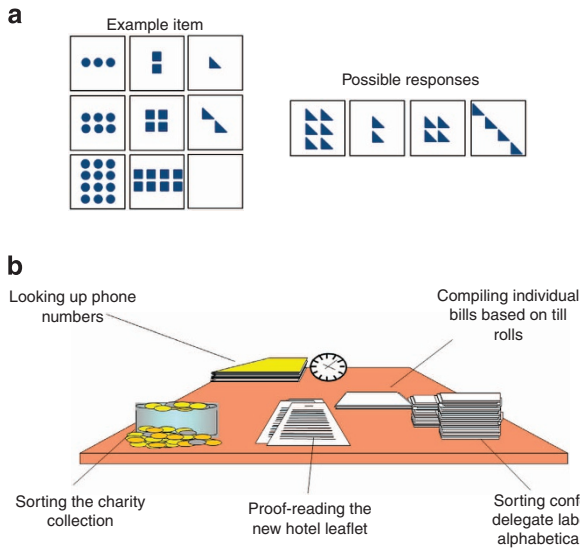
a

Example item

Possible responses

b

Looking up phone numbers

Compiling individual bills based on till rolls

Sorting the charity collection

Proof-reading the new hotel leaflet

Sorting conf delegate lab alphabetica